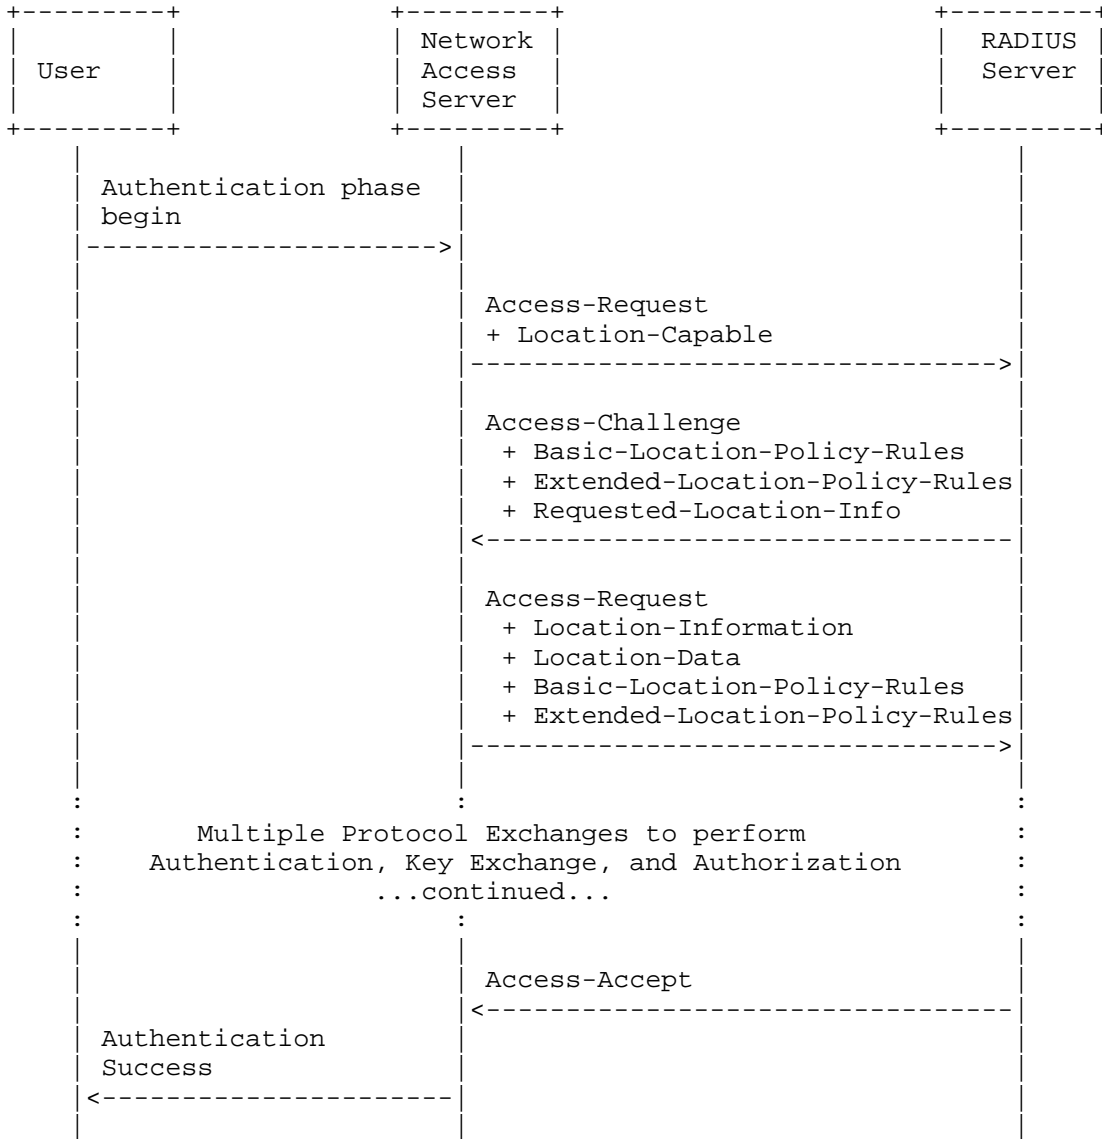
User

Network Access Server

RADIUS Server

Authentication phase begin

Access-Request
+ Location-Capable

Access-Challenge
+ Basic-Location-Policy-Rules
+ Extended-Location-Policy-Rules
+ Requested-Location-Info

Access-Request
+ Location-Information
+ Location-Data
+ Basic-Location-Policy-Rules
+ Extended-Location-Policy-Rules

Multiple Protocol Exchanges to perform Authentication, Key Exchange, and Authorization ...continued...

Access-Accept

Authentication Success